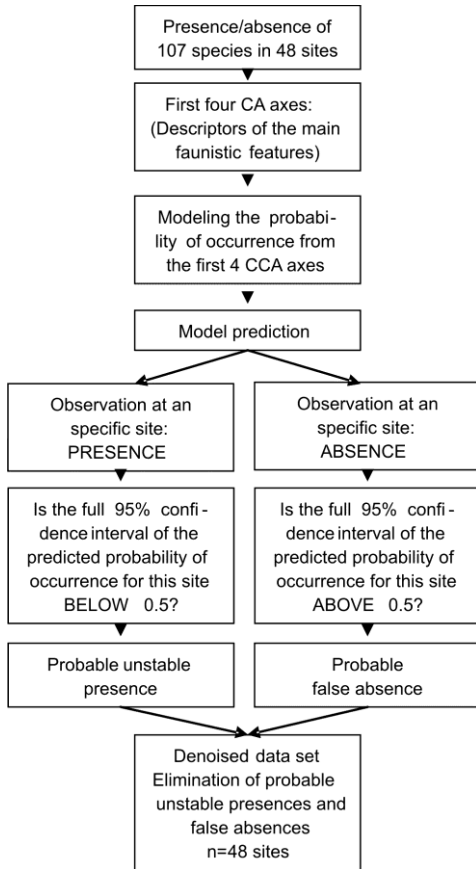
Presence/absence of 107 species in 48 sites

First four CA axes: (Descriptors of the main faunistic features)

Modeling the probability of occurrence from the first 4 CCA axes

Model prediction

Observation at an specific site: PRESENCE

Is the full 95% confidence interval of the predicted probability of occurrence for this site BELOW 0.5?

Probable unstable presence

Observation at an specific site: ABSENCE

Is the full 95% confidence interval of the predicted probability of occurrence for this site ABOVE 0.5?

Probable false absence

Denoised data set Elimination of probable unstable presences and false absences n=48 sites